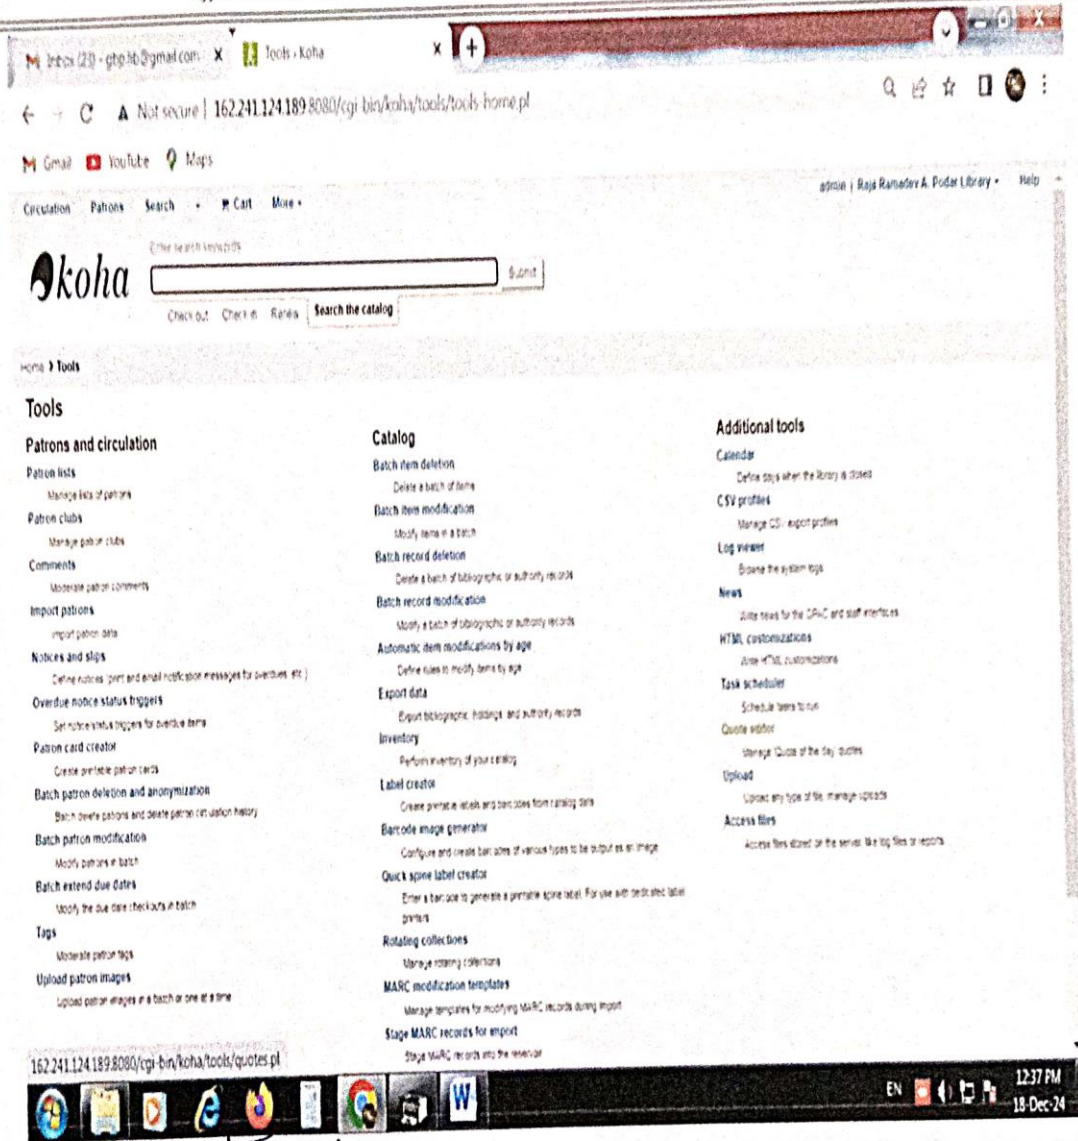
M Inbox (23) - gbp.lib@gmail.com × Tools › Koha × +

← → C ▲ Not secure | 162.241.124.189:8080/cgi-bin/koha/tools/tools-home.pl

M Gmail YouTube Maps

Circulation Patrons Search ▾ Cart More ▾

admin | Raja Ramadev A. Podar Library ▾ Help

koha

Enter search keywords

Submit

Check out Check in Renew Search the catalog

Home › Tools

Tools

Patrons and circulation

Patron lists
Manage lists of patrons

Patron clubs
Manage patron clubs

Comments
Moderate patron comments

Import patrons
Import patron data

Notices and slips
Define notices (print and email notification messages for overdues, etc.)

Overdue notice status triggers
Set notice/status triggers for overdue items

Patron card creator
Create printable patron cards

Batch patron deletion and anonymization
Batch delete patrons and delete patron circulation history

Batch patron modification
Modify patrons in batch

Batch extend due dates
Modify the due date checkouts in batch

Tags
Moderate patron tags

Upload patron images
Upload patron images in a batch or one at a time

Catalog

Batch item deletion
Delete a batch of items

Batch item modification
Modify items in a batch

Batch record deletion
Delete a batch of bibliographic or authority records

Batch record modification
Modify a batch of bibliographic or authority records

Automatic item modifications by age
Define rules to modify items by age

Export data
Export bibliographic, holdings, and authority records

Inventory
Perform inventory of your catalog

Label creator
Create printable labels and barcodes from catalog data

Barcode image generator
Configure and create barcodes of various types to be output as an image

Quick spine label creator
Enter a barcode to generate a printable spine label. For use with dedicated label printers

Rotating collections
Manage rotating collections

MARC modification templates
Manage templates for modifying MARC records during import

Stage MARC records for import
Stage MARC records into the reservoir

Additional tools

Calendar
Define days when the library is closed

CSV profiles
Manage CSV export profiles

Log viewer
Browse the system logs

News
Write news for the OPAC and staff interfaces

HTML customizations
Write HTML customizations

Task scheduler
Schedule tasks to run

Quote editor
Manage 'Quote of the day' quotes

Upload
Upload any type of file, manage uploads

Access files
Access files stored on the server, like log files or reports

162.241.124.189:8080/cgi-bin/koha/tools/quotes.pl

EN 12:37 PM 18-Dec-24